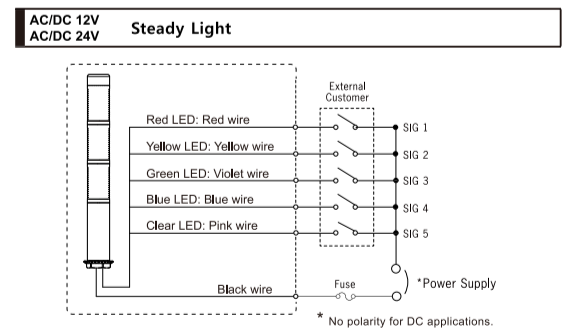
AC/DC 12V
AC/DC 24V

Steady Light

External Customer

Red LED: Red wire

Yellow LED: Yellow wire

Green LED: Violet wire

Blue LED: Blue wire

Clear LED: Pink wire

SIG 1

SIG 2

SIG 3

SIG 4

SIG 5

*Power Supply

Fuse

Black wire

* No polarity for DC applications.